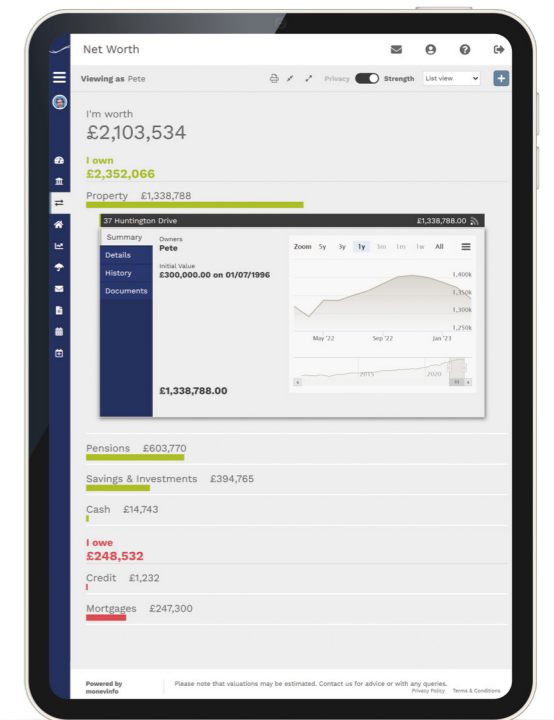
Net Worth

Viewing as Pete

Privacy Strength List view

I'm worth
£2,103,534

I own
£2,352,066

Property £1,338,788

37 Huntington Drive £1,338,788.00

Summary
Details
History
Documents

Owners
Pete

Initial Value
£300,000.00 on 01/07/1996

£1,338,788.00

Zoom 5y 3y 1y 3m 1m 1w All

1,400k
1,350k
1,300k
1,250k

May '22 Sep '22 Jan '23

2015 2020

Pensions £603,770

Savings & Investments £394,765

Cash £14,743

I owe
£248,532

Credit £1,232

Mortgages £247,300

Powered by moneyinfo

Please note that valuations may be estimated. Contact us for advice or with any queries.

Privacy Policy Terms & Conditions